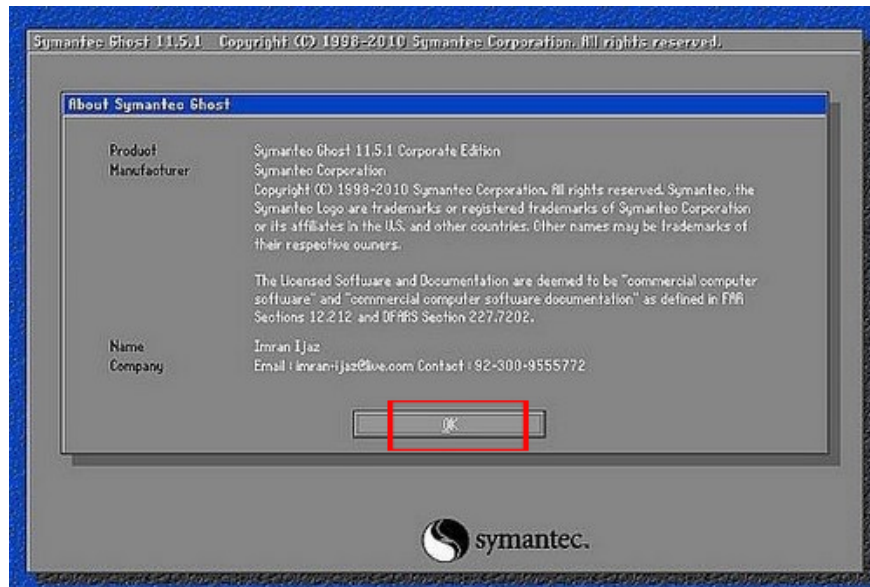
Symantec Ghost 11.5.1 Copyright (C) 1998-2010 Symantec Corporation. All rights reserved.

About Symantec Ghost

Product
Symantec Ghost 11.5.1 Corporate Edition

Manufacturer
Symantec Corporation

Copyright (C) 1998-2010 Symantec Corporation. All rights reserved. Symantec, the Symantec Logo are trademarks or registered trademarks of Symantec Corporation or its affiliates in the U.S. and other countries. Other names may be trademarks of their respective owners.

The Licensed Software and Documentation are deemed to be "commercial computer software" and "commercial computer software documentation" as defined in FAR Sections 12.212 and DFARS Section 227.7202.

Name
Imran Ijaz

Company
Email : imran-ijaz@live.com Contact : 92-300-9555772

OK

symantec.